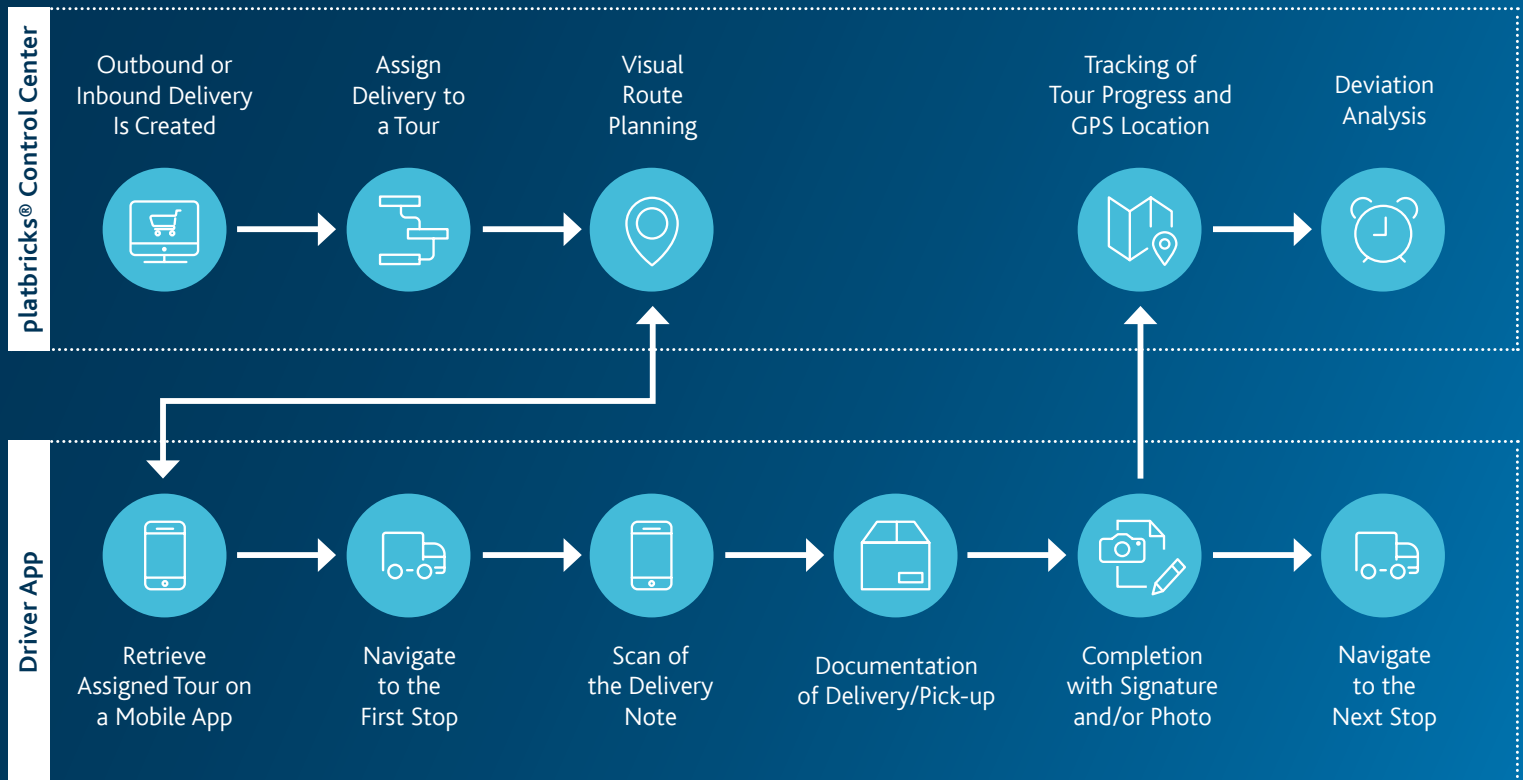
platbricks® Control Center

Outbound or Inbound Delivery Is Created

Assign Delivery to a Tour

Visual Route Planning

Tracking of Tour Progress and GPS Location

Deviation Analysis

Driver App

Retrieve Assigned Tour on a Mobile App

Navigate to the First Stop

Scan of the Delivery Note

Documentation of Delivery/Pick-up

Completion with Signature and/or Photo

Navigate to the Next Stop